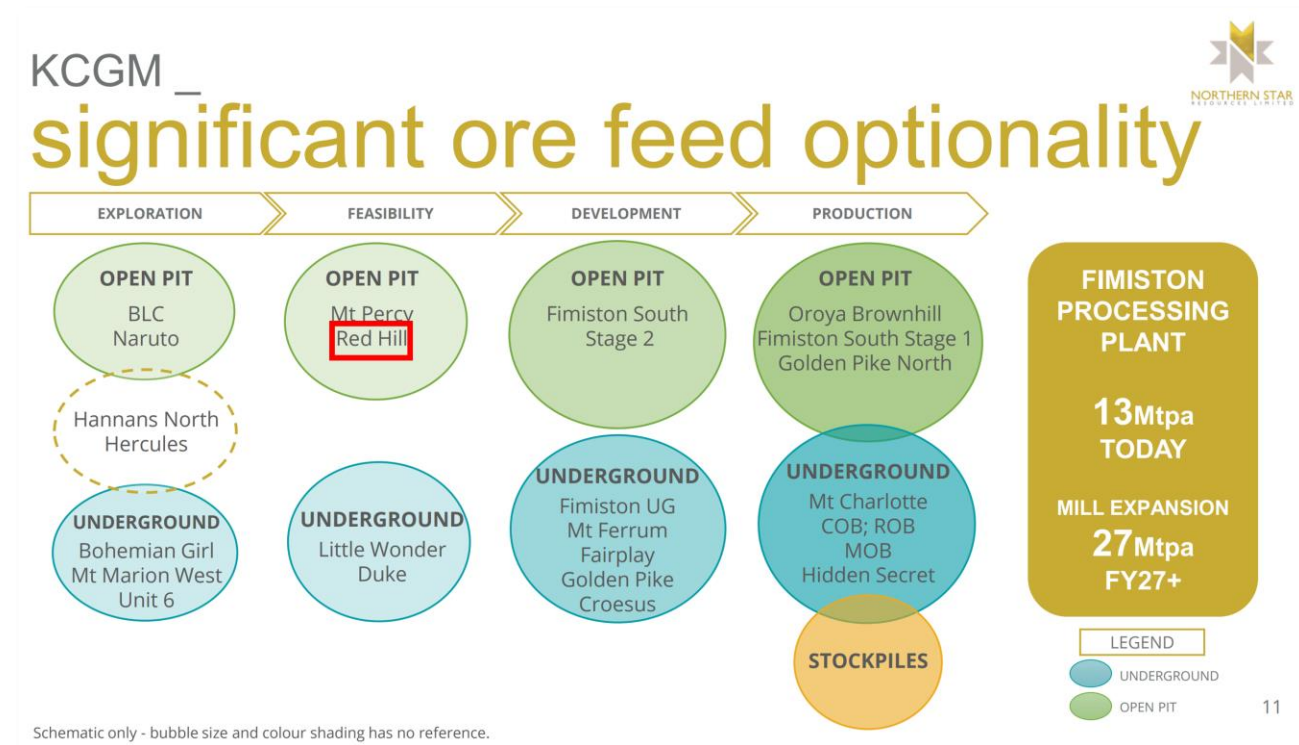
KCGM _
significant ore feed optionality

NORTHERN STAR
RESOURCES LIMITED

EXPLORATION

FEASIBILITY

DEVELOPMENT

PRODUCTION

OPEN PIT
BLC
Naruto

Hannans North
Hercules

UNDERGROUND
Bohemian Girl
Mt Marion West
Unit 6

OPEN PIT
Mt Percy
Red Hill

UNDERGROUND
Little Wonder
Duke

OPEN PIT
Fimiston South
Stage 2

UNDERGROUND
Fimiston UG
Mt Ferrum
Fairplay
Golden Pike
Croesus

OPEN PIT
Oroya Brownhill
Fimiston South Stage 1
Golden Pike North

UNDERGROUND
Mt Charlotte
COB; ROB
MOB
Hidden Secret

STOCKPILES

FIMISTON PROCESSING PLANT

13Mtpa TODAY

MILL EXPANSION
27Mtpa
FY27+

LEGEND
UNDERGROUND
OPEN PIT

11

Schematic only - bubble size and colour shading has no reference.